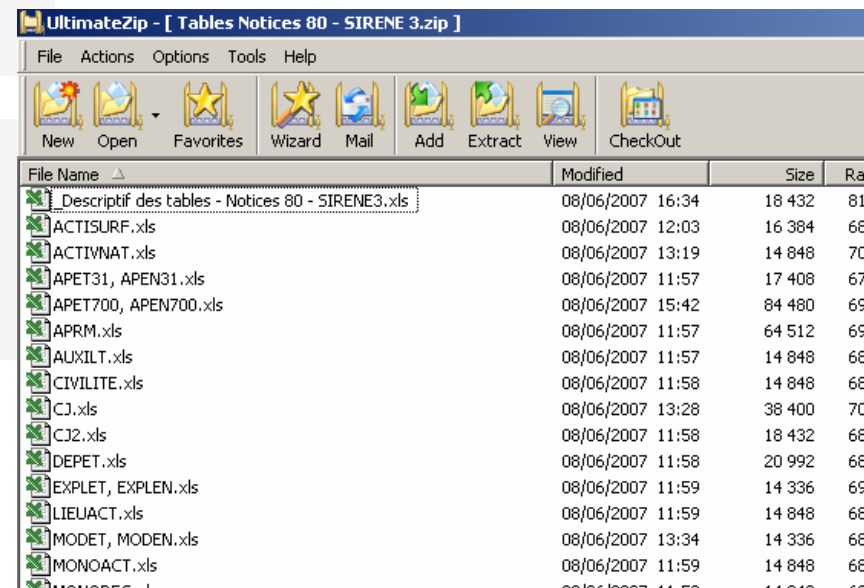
UltimateZip - [ Tables Notices 80 - SIRENE 3.zip ]

File Actions Options Tools Help

New Open Favorites Wizard Mail Add Extract View CheckOut

| File Name | Modified | Size | Ra |
|---|---|---|---|
| _Descriptif des tables - Notices 80 - SIRENE3.xls | 08/06/2007 16:34 | 18 432 | 81 |
| ACTISURF.xls | 08/06/2007 12:03 | 16 384 | 68 |
| ACTIVNAT.xls | 08/06/2007 13:19 | 14 848 | 70 |
| APET31, APEN31.xls | 08/06/2007 11:57 | 17 408 | 67 |
| APET700, APEN700.xls | 08/06/2007 15:42 | 84 480 | 69 |
| APRM.xls | 08/06/2007 11:57 | 64 512 | 69 |
| AUXILT.xls | 08/06/2007 11:57 | 14 848 | 68 |
| CIVILITE.xls | 08/06/2007 11:58 | 14 848 | 68 |
| CJ.xls | 08/06/2007 13:28 | 38 400 | 70 |
| CJ2.xls | 08/06/2007 11:58 | 18 432 | 68 |
| DEPET.xls | 08/06/2007 11:58 | 20 992 | 68 |
| EXPLET, EXPLEN.xls | 08/06/2007 11:59 | 14 336 | 69 |
| LIEUACT.xls | 08/06/2007 11:59 | 14 848 | 68 |
| MODET, MODEN.xls | 08/06/2007 13:34 | 14 336 | 68 |
| MONOACT.xls | 08/06/2007 11:59 | 14 848 | 68 |
| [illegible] | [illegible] | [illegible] | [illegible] |